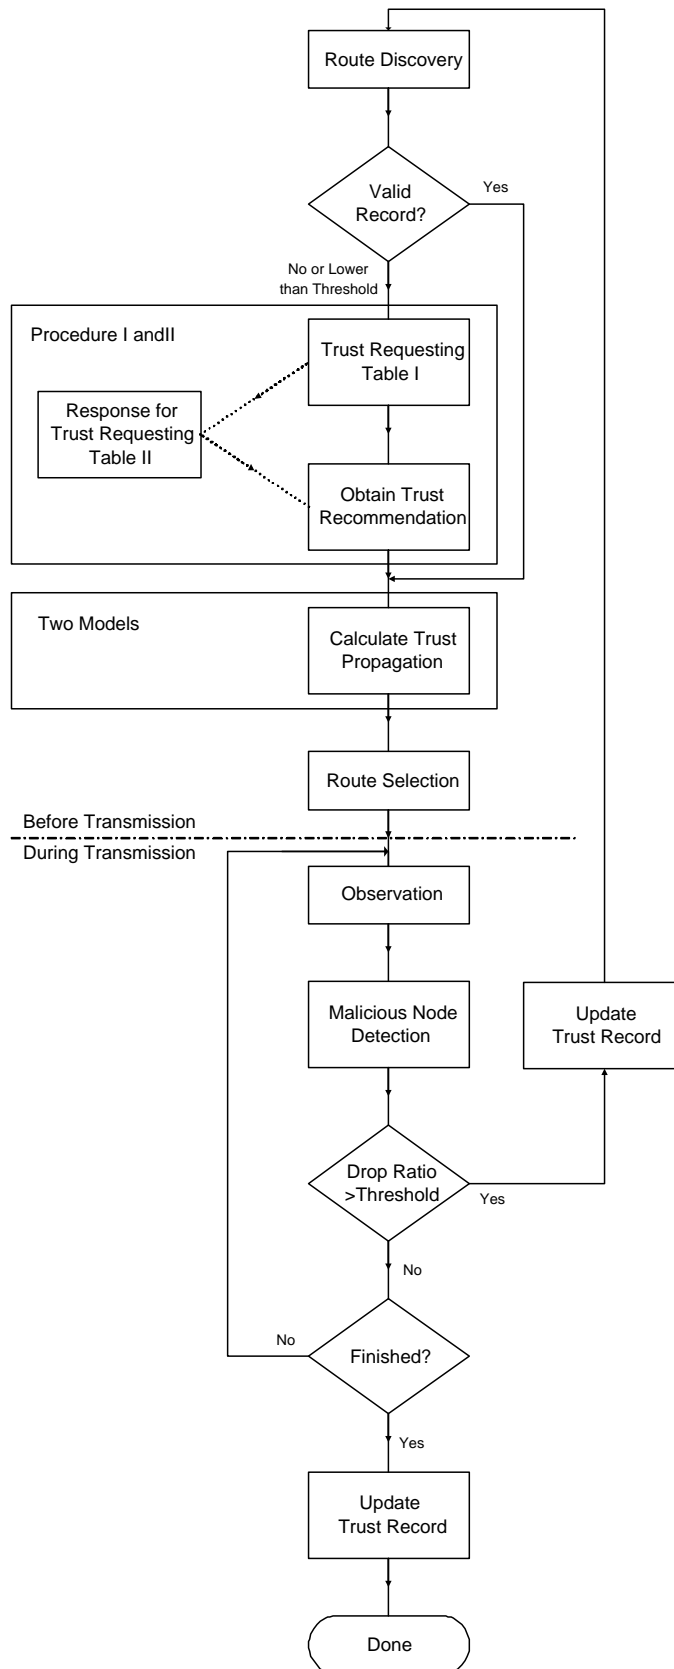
Route Discovery

Valid Record?

Yes

No or Lower than Threshold

Procedure I andII

Trust Requesting Table I

Response for Trust Requesting Table II

Obtain Trust Recommendation

Two Models

Calculate Trust Propagation

Route Selection

Before Transmission

During Transmission

Observation

Malicious Node Detection

Update Trust Record

Drop Ratio >Threshold

Yes

No

No

Finished?

Yes

Update Trust Record

Done